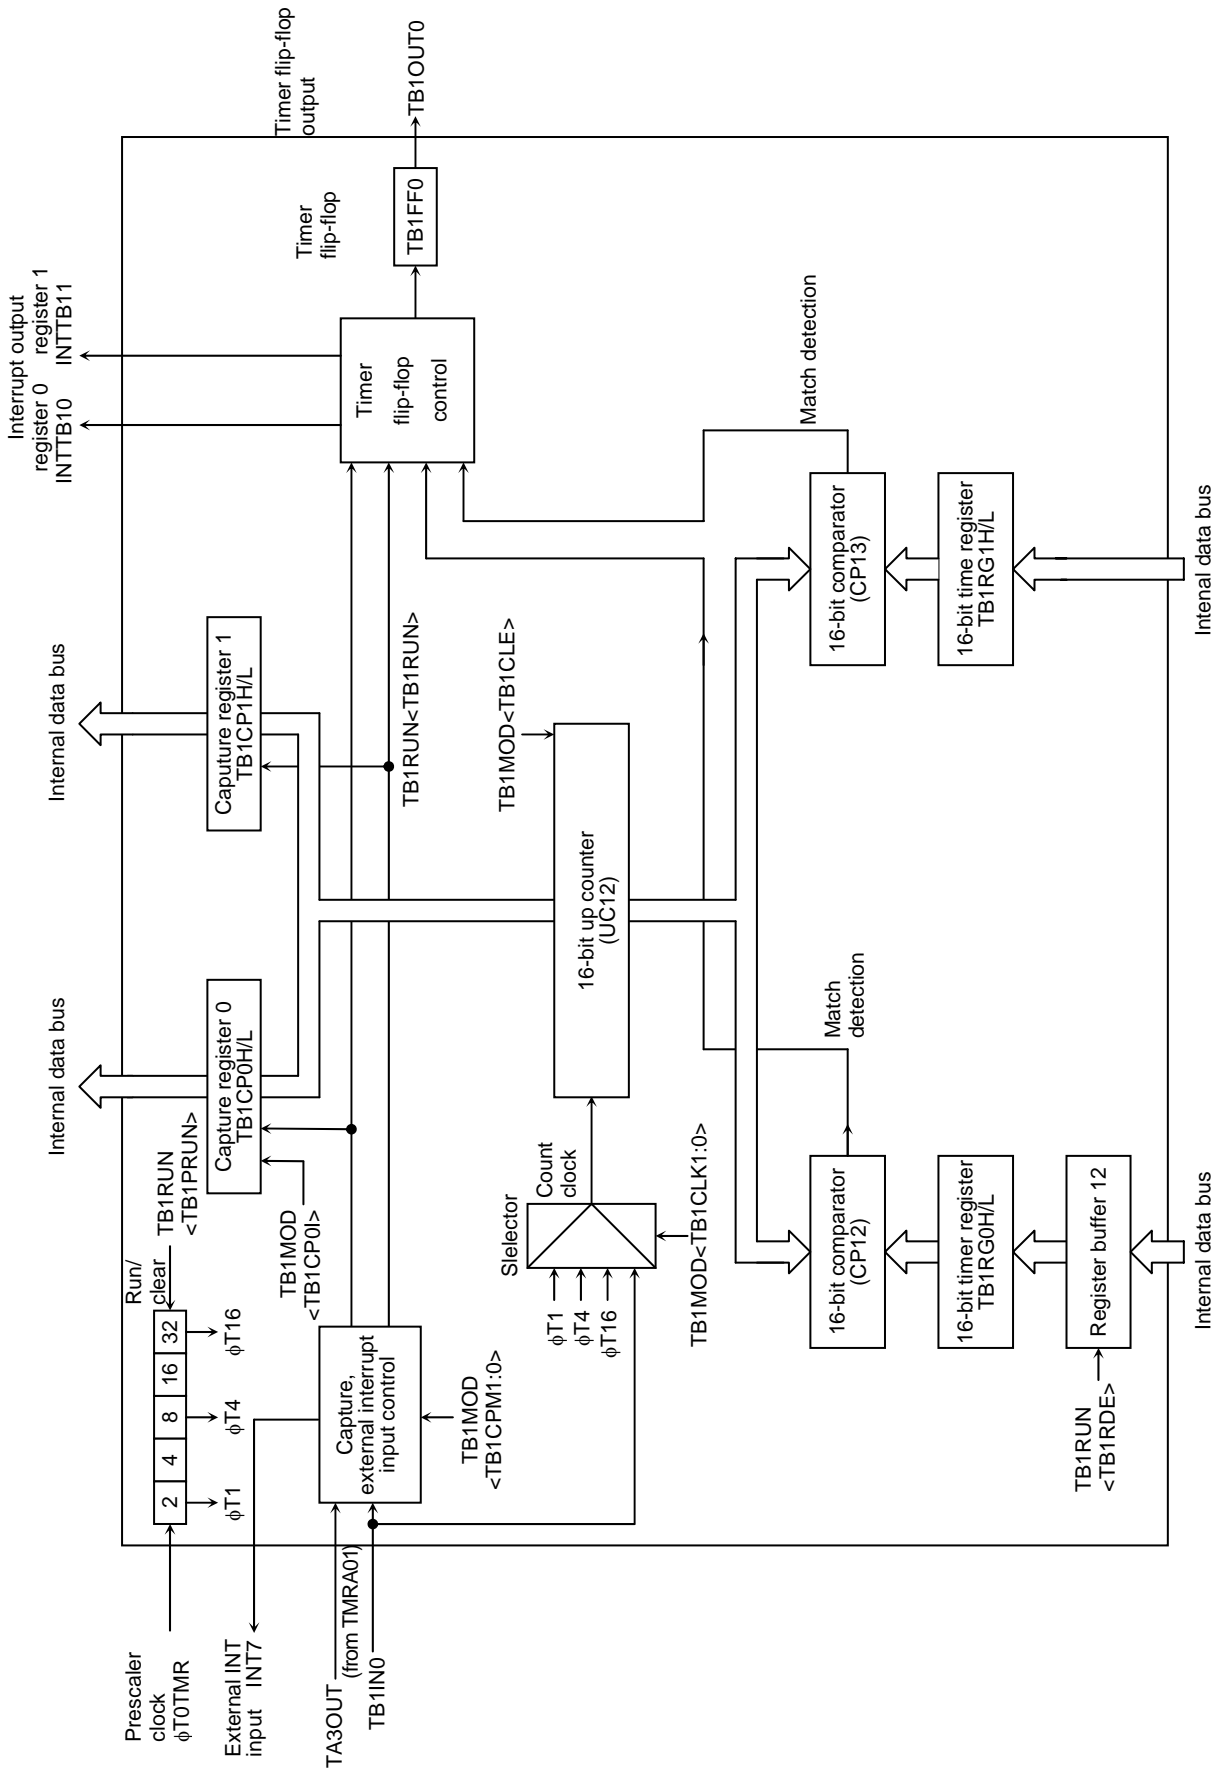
Timer flip-flop output
TB1OUT0
Timer flip-flop
TB1FF0
Interrupt output
register 0
INTTB10
register 1
INTTB11
Timer flip-flop control
Match detection
Internal data bus
Caputure register 1
TB1CP1H/L
TB1RUN<TB1RUN>
TB1MOD<TB1CLE>
16-bit comparator (CP13)
16-bit time register TB1RG1H/L
Intenal data bus
16-bit up counter (UC12)
Internal data bus
Capture register 0
TB1CP0H/L
Match detection
Prescaler clock $\phi$T0TMR
Run/clear
2
4
8
16
32
$\phi$T1
$\phi$T4
$\phi$T16
TB1RUN <TB1PRUN>
TB1MOD <TB1CP0I>
Slelector
Count clock
$\phi$T1
$\phi$T4
$\phi$T16
TB1MOD<TB1CLK1:0>
16-bit comparator (CP12)
16-bit timer register TB1RG0H/L
Register buffer 12
Internal data bus
External INT input INT7
Capture, external interrupt input control
TB1MOD <TB1CPM1:0>
TA3OUT (from TMRA01)
TB1IN0
TB1RUN <TB1RDE>